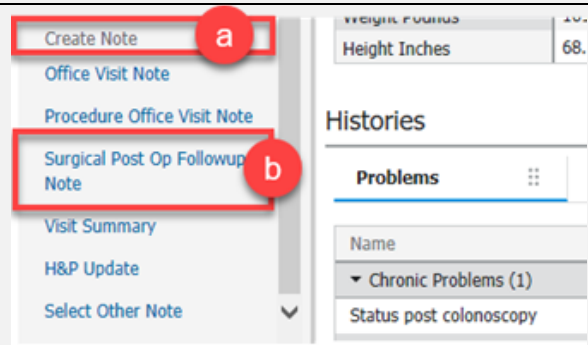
Create Note
a
Office Visit Note
Procedure Office Visit Note
Surgical Post Op Followup Note
b
Visit Summary
H&P Update
Select Other Note

Weight Pounds | 1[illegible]
Height Inches | 68.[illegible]

Histories

Problems

Name
▾ Chronic Problems (1)
Status post colonoscopy